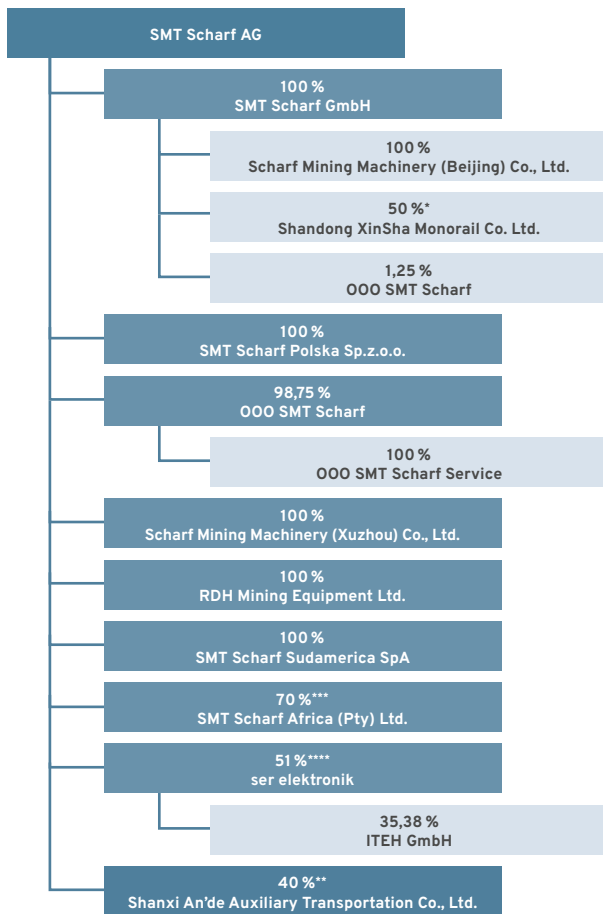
SMT Scharf AG

100 %
SMT Scharf GmbH

100 %
Scharf Mining Machinery (Beijing) Co., Ltd.

50 %*
Shandong XinSha Monorail Co. Ltd.

1,25 %
OOO SMT Scharf

100 %
SMT Scharf Polska Sp.z.o.o.

98,75 %
OOO SMT Scharf

100 %
OOO SMT Scharf Service

100 %
Scharf Mining Machinery (Xuzhou) Co., Ltd.

100 %
RDH Mining Equipment Ltd.

100 %
SMT Scharf Sudamerica SpA

70 %***
SMT Scharf Africa (Pty) Ltd.

51 %****
ser elektronik

35,38 %
ITEH GmbH

40 %**
Shanxi An'de Auxiliary Transportation Co., Ltd.